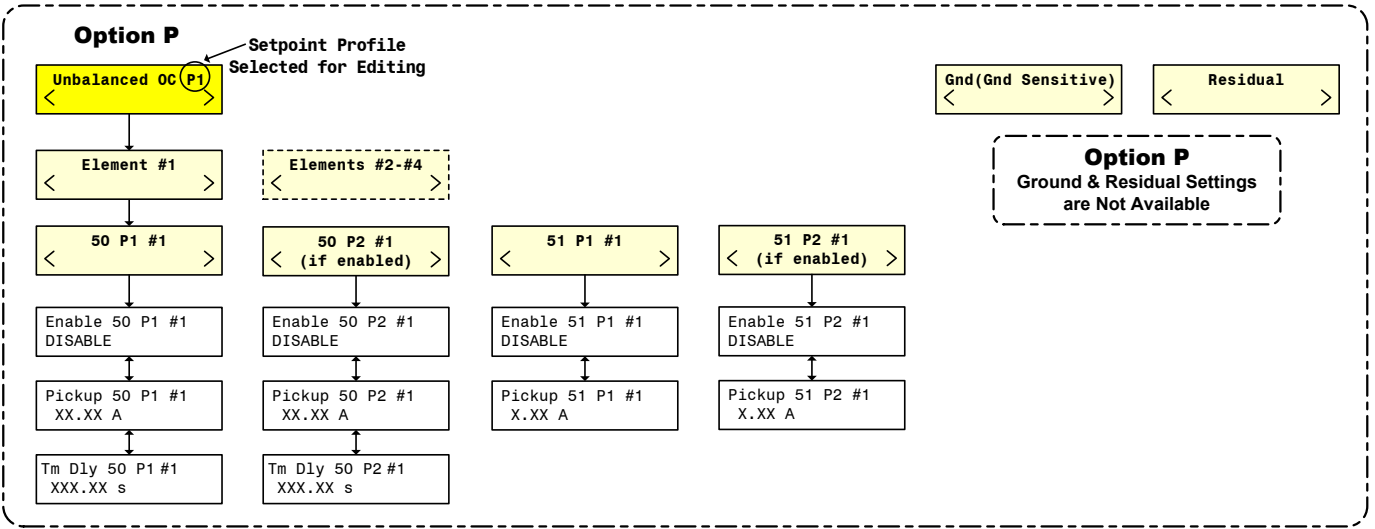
Option P

Setpoint Profile Selected for Editing

Unbalanced OC P1
< >

Gnd(Gnd Sensitive)
< >

Residual
< >

Option P
Ground & Residual Settings are Not Available

Element #1
< >

Elements #2-#4
< >

50 P1 #1
< >

Enable 50 P1 #1
DISABLE

Pickup 50 P1 #1
XX.XX A

Tm Dly 50 P1 #1
XXX.XX s

50 P2 #1
< (if enabled) >

Enable 50 P2 #1
DISABLE

Pickup 50 P2 #1
XX.XX A

Tm Dly 50 P2 #1
XXX.XX s

51 P1 #1
< >

Enable 51 P1 #1
DISABLE

Pickup 51 P1 #1
X.XX A

51 P2 #1
< (if enabled) >

Enable 51 P2 #1
DISABLE

Pickup 51 P2 #1
X.XX A